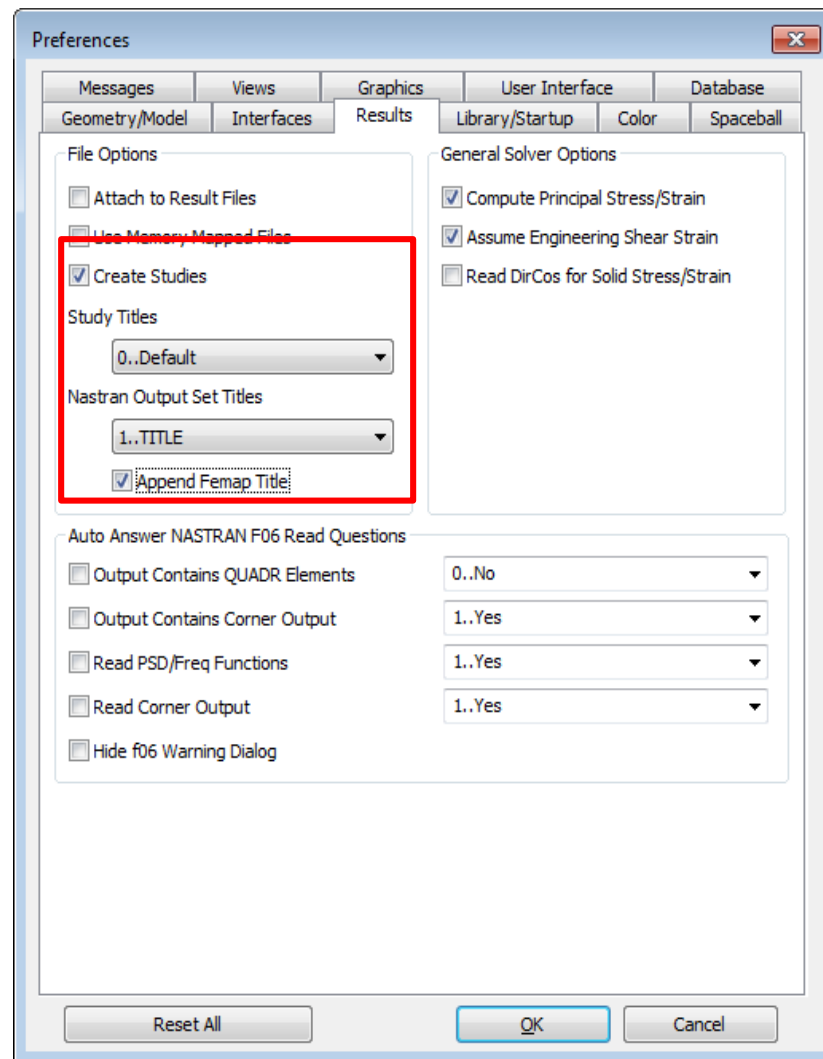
Preferences

Messages | Views | Graphics | User Interface | Database
Geometry/Model | Interfaces | Results | Library/Startup | Color | Spaceball

File Options

Attach to Result Files

Use Memory Mapped Files

Create Studies

Study Titles

0..Default

Nastran Output Set Titles

1..TITLE

Append Femap Title

General Solver Options

Compute Principal Stress/Strain

Assume Engineering Shear Strain

Read DirCos for Solid Stress/Strain

Auto Answer NASTRAN F06 Read Questions

Output Contains QUADR Elements | 0..No

Output Contains Corner Output | 1..Yes

Read PSD/Freq Functions | 1..Yes

Read Corner Output | 1..Yes

Hide f06 Warning Dialog

Reset All | OK | Cancel